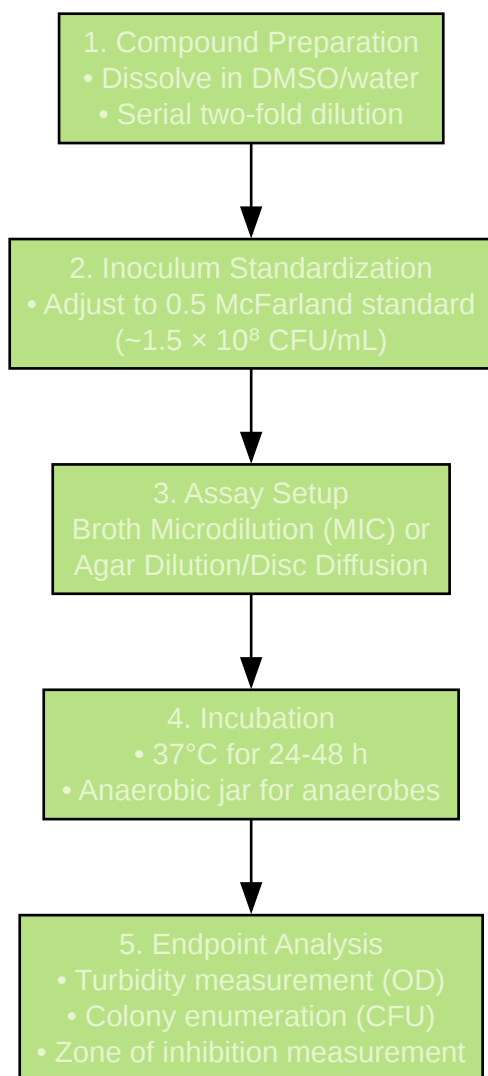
1. Compound Preparation
• Dissolve in DMSO/water
• Serial two-fold dilution

2. Inoculum Standardization
• Adjust to 0.5 McFarland standard
(~1.5 × $10^8$ CFU/mL)

3. Assay Setup
Broth Microdilution (MIC) or
Agar Dilution/Disc Diffusion

4. Incubation
• 37°C for 24-48 h
• Anaerobic jar for anaerobes

5. Endpoint Analysis
• Turbidity measurement (OD)
• Colony enumeration (CFU)
• Zone of inhibition measurement